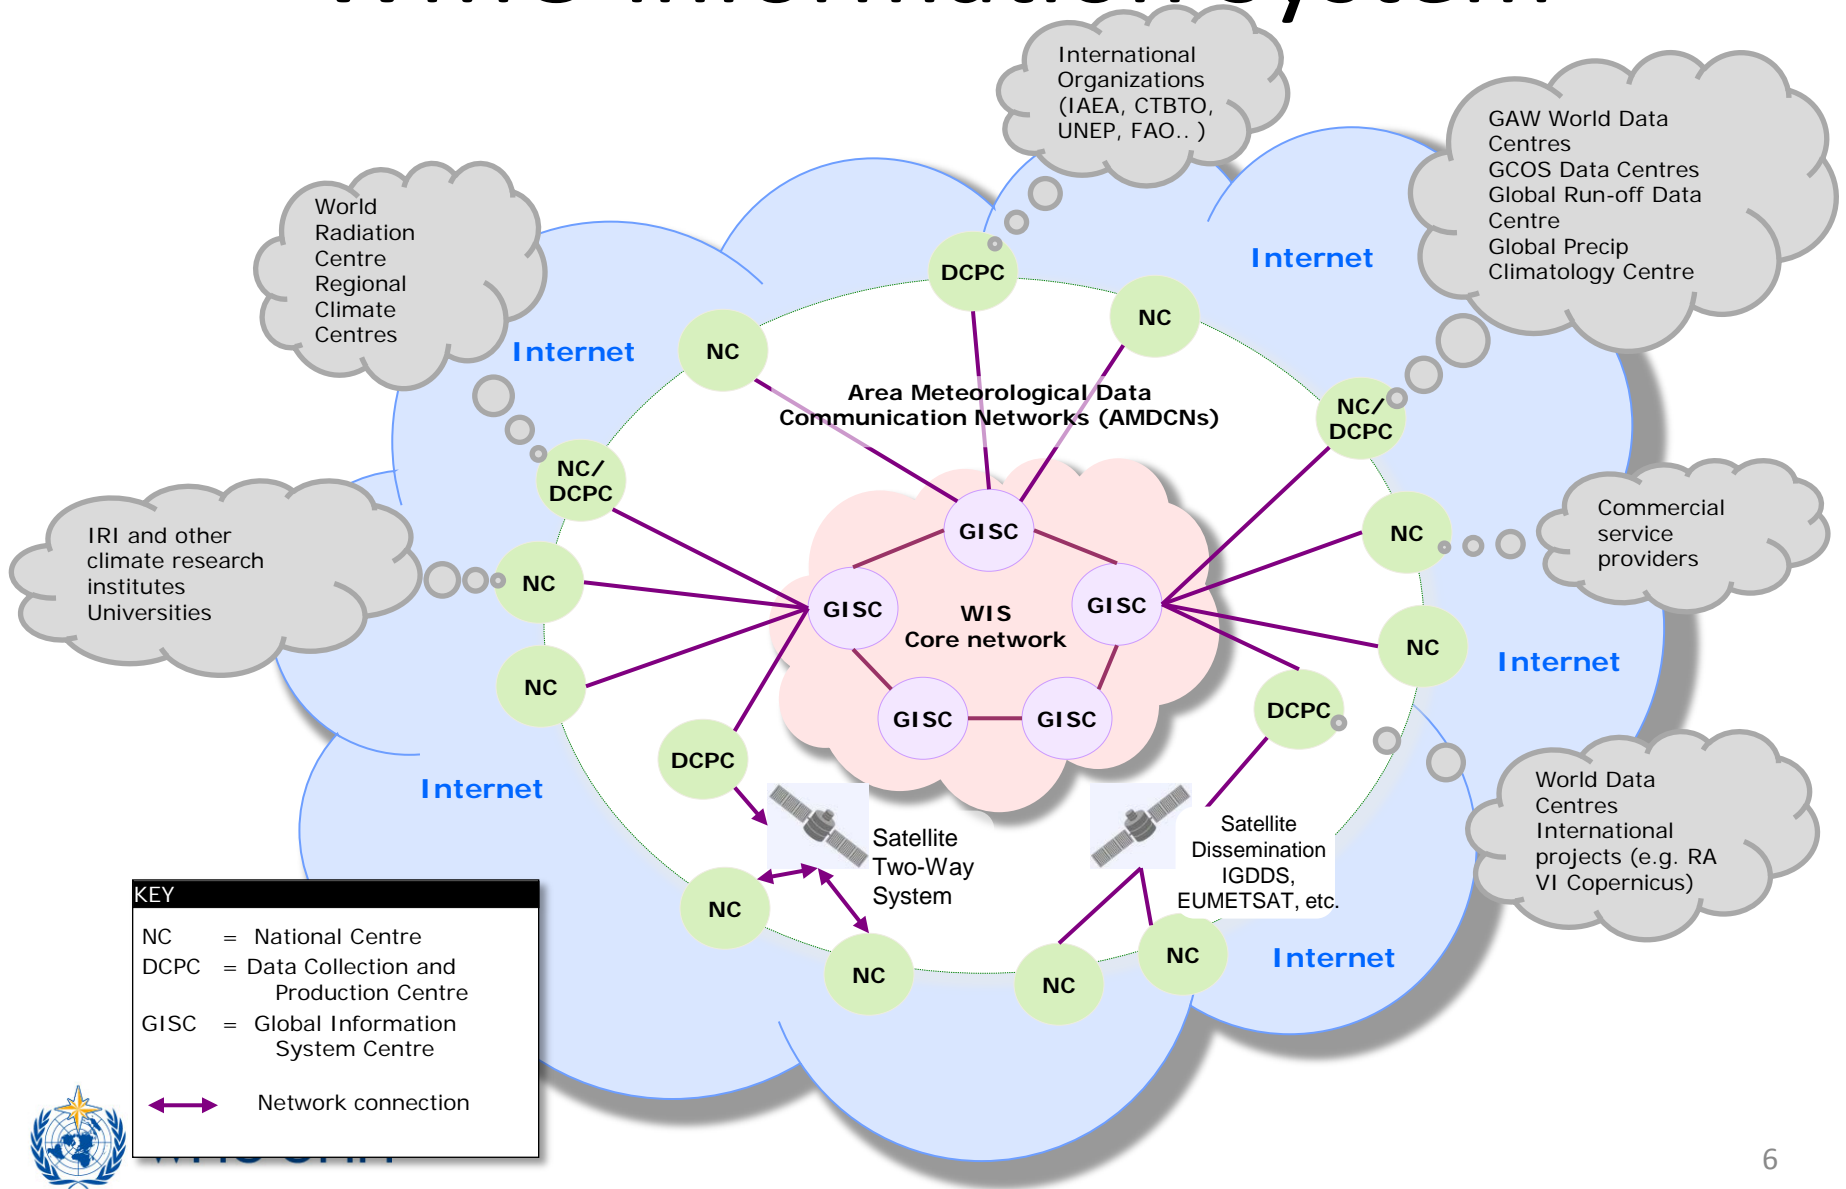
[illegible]

International Organizations (IAEA, CTBTO, UNEP, FAO.. )

GAW World Data Centres
GCOS Data Centres
Global Run-off Data Centre
Global Precip Climatology Centre

World Radiation Centre
Regional Climate Centres

Internet

DCPC

NC

Internet

NC

Area Meteorological Data Communication Networks (AMDCNs)

NC/ DCPC

NC/ DCPC

IRI and other climate research institutes
Universities

NC

GISC

NC

Commercial service providers

GISC

WIS
Core network

GISC

NC

NC

Internet

GISC

GISC

DCPC

DCPC

Internet

Satellite Two-Way System

Satellite Dissemination IGDDS, EUMETSAT, etc.

World Data Centres
International projects (e.g. RA VI Copernicus)

NC

NC

NC

NC

Internet

KEY
NC = National Centre
DCPC = Data Collection and Production Centre
GISC = Global Information System Centre
Network connection

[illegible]

6